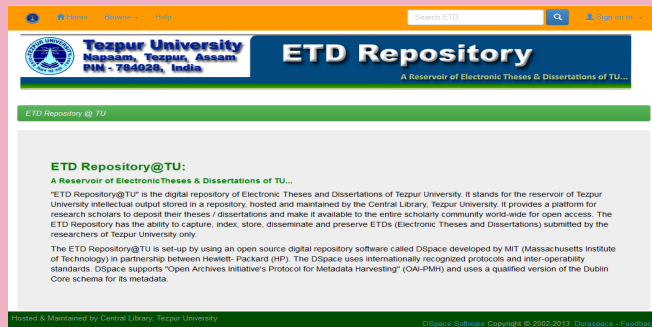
Home Browse Help

Search ETD

Sign on to:

TEZPUR UNIVERSITY

Tezpur University
Napaam, Tezpur, Assam
PIN - 784028, India

ETD Repository

A Reservoir of Electronic Theses & Dissertations of TU...

ETD Repository @ TU

ETD Repository@TU:

A Reservoir of ElectronicTheses & Dissertations of TU...

"ETD Repository@TU" is the digital repository of Electronic Theses and Dissertations of Tezpur University. It stands for the reservoir of Tezpur University intellectual output stored in a repository, hosted and maintained by the Central Library, Tezpur University. It provides a platform for research scholars to deposit their theses / dissertations and make it available to the entire scholarly community world-wide for open access. The ETD Repository has the ability to capture, index, store, disseminate and preserve ETDs (Electronic Theses and Dissertations) submitted by the researchers of Tezpur University only.

The ETD Repository@TU is set-up by using an open source digital repository software called DSpace developed by MIT (Massachusetts Institute of Technology) in partnership between Hewlett- Packard (HP). The DSpace uses internationally recognized protocols and inter-operability standards. DSpace supports "Open Archives Initiative's Protocol for Metadata Harvesting" (OAI-PMH) and uses a qualified version of the Dublin Core schema for its metadata.

Hosted & Maintained by Central Library, Tezpur University

DSpace Software Copyright © 2002-2013 Duraspace - Feedba